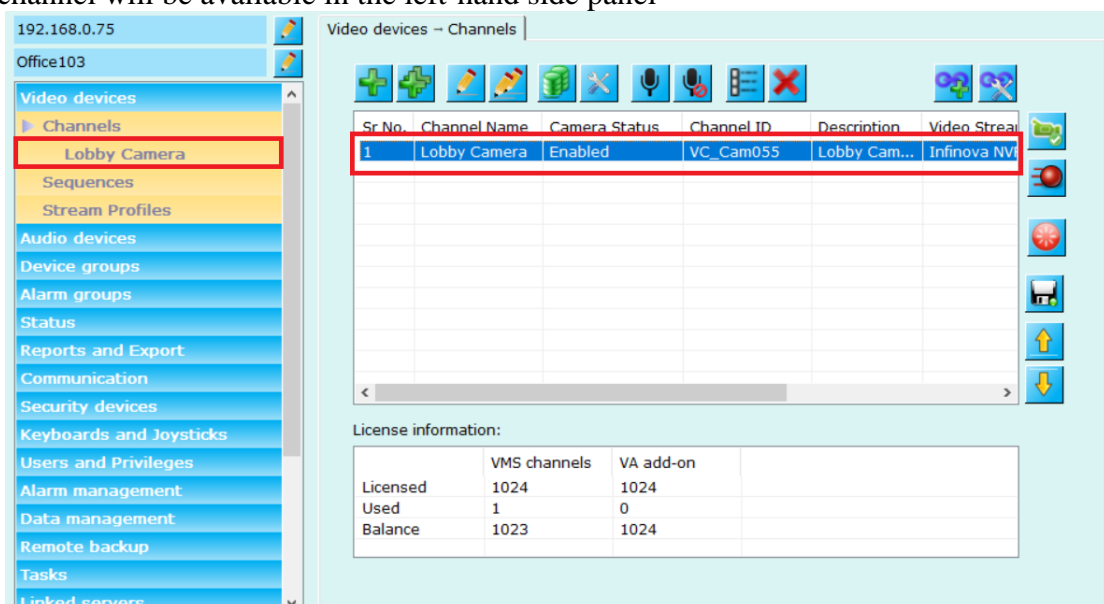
channel will be available in the left-hand side panel

192.168.0.75
Office103
Video devices
Channels
Lobby Camera
Sequences
Stream Profiles
Audio devices
Device groups
Alarm groups
Status
Reports and Export
Communication
Security devices
Keyboards and Joysticks
Users and Privileges
Alarm management
Data management
Remote backup
Tasks
Linked servers

Video devices → Channels

| Sr No. | Channel Name | Camera Status | Channel ID | Description | Video Strea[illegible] |
|---|---|---|---|---|---|
| 1 | Lobby Camera | Enabled | VC_Cam055 | Lobby Cam... | Infinova NV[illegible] |

License information:

| | VMS channels | VA add-on |
|---|---|---|
| Licensed | 1024 | 1024 |
| Used | 1 | 0 |
| Balance | 1023 | 1024 |